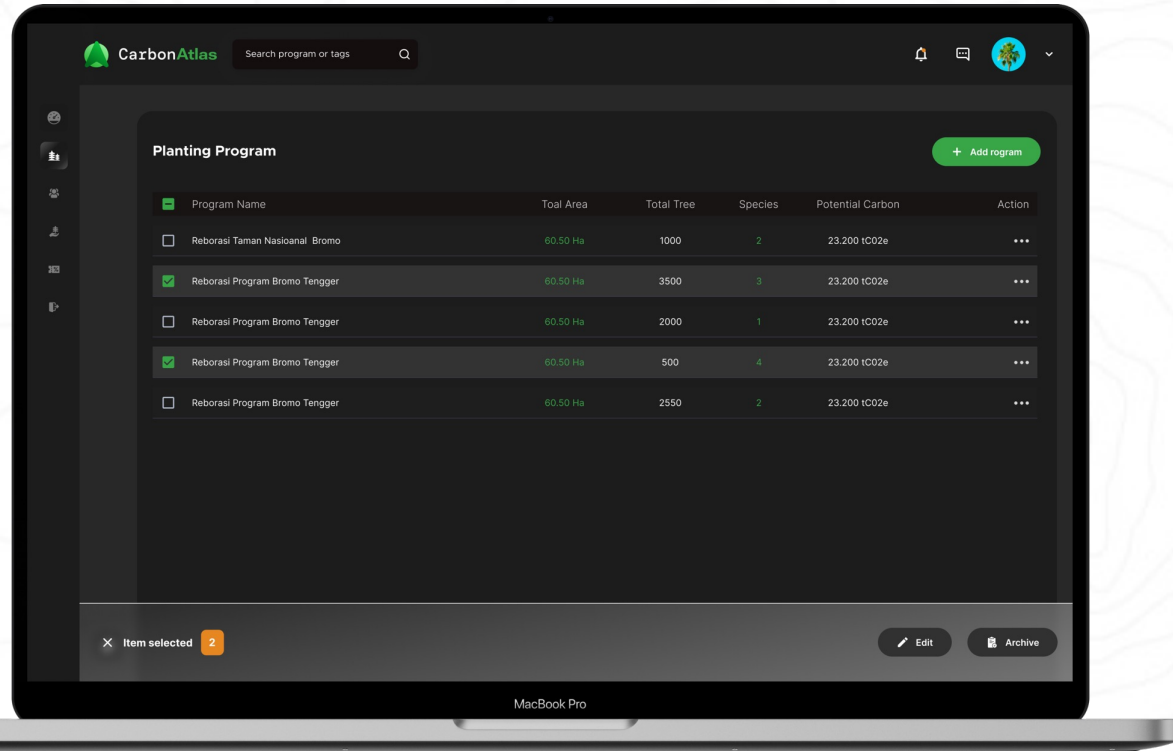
CarbonAtlas

Search program or tags

Planting Program

+ Add rogram

| Program Name | Toal Area | Total Tree | Species | Potential Carbon | Action |
|---|---|---|---|---|---|
| Reborasi Taman Nasioanal Bromo | 60.50 Ha | 1000 | 2 | 23.200 tC02e | ••• |
| Reborasi Program Bromo Tengger | 60.50 Ha | 3500 | 3 | 23.200 tC02e | ••• |
| Reborasi Program Bromo Tengger | 60.50 Ha | 2000 | 1 | 23.200 tC02e | ••• |
| Reborasi Program Bromo Tengger | 60.50 Ha | 500 | 4 | 23.200 tC02e | ••• |
| Reborasi Program Bromo Tengger | 60.50 Ha | 2550 | 2 | 23.200 tC02e | ••• |

× Item selected 2

Edit

Archive

MacBook Pro